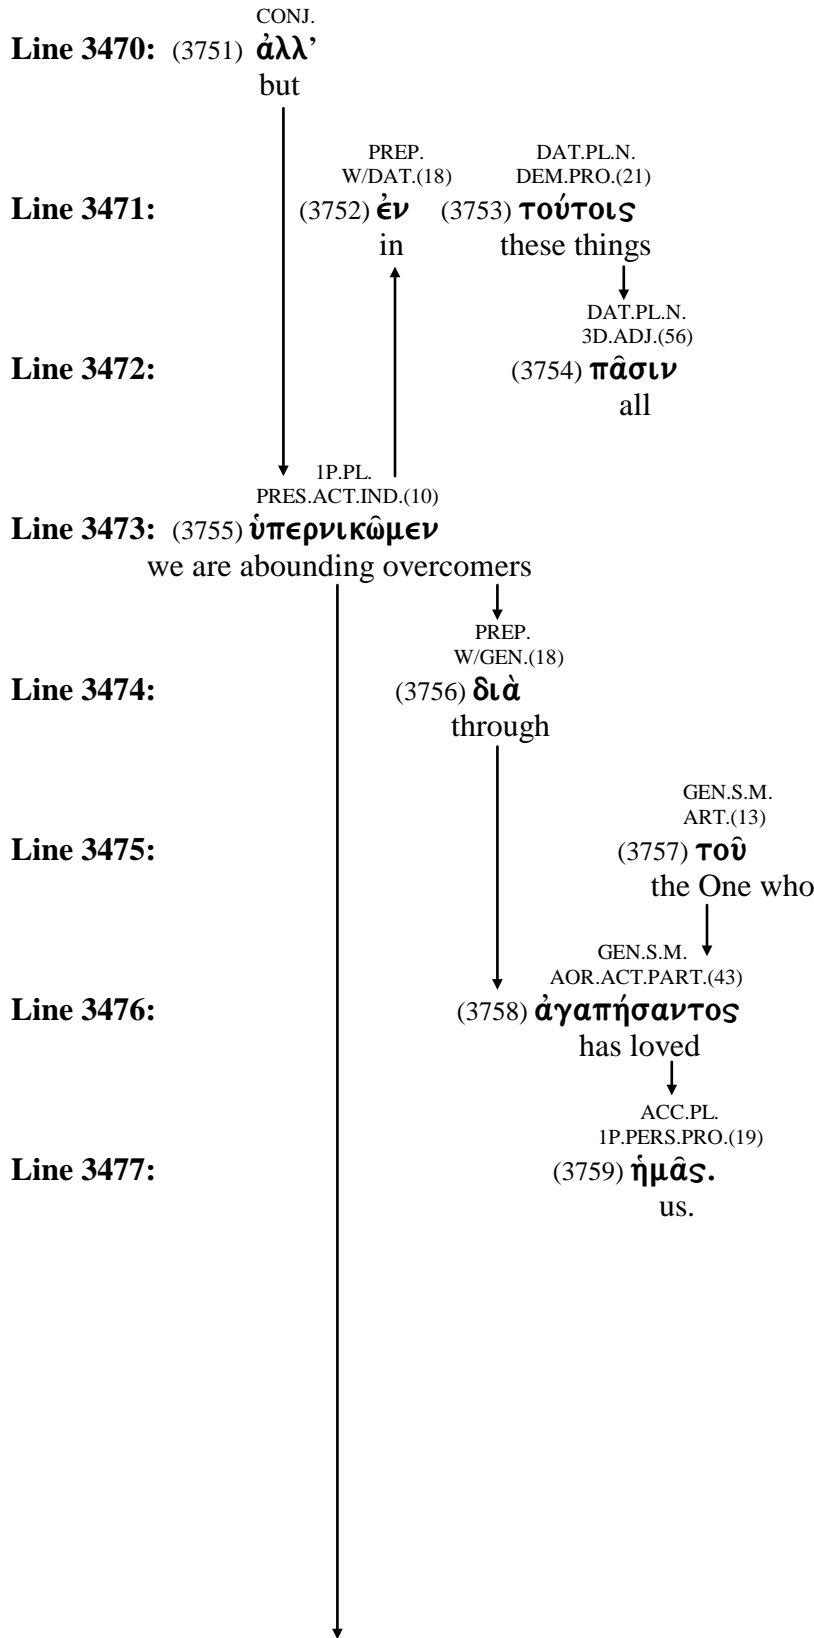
CONJ.
Line 3470: (3751) ἀλλ'
but

PREP.
W/DAT.(18)
DAT.PL.N.
DEM.PRO.(21)
Line 3471: (3752) ἐν (3753) τούτοις
in these things

DAT.PL.N.
3D.ADJ.(56)
Line 3472: (3754) πᾶσιν
all

1P.PL.
PRES.ACT.IND.(10)
Line 3473: (3755) ὑπερνικῶμεν
we are abounding overcomers

PREP.
W/GEN.(18)
Line 3474: (3756) διὰ
through

GEN.S.M.
ART.(13)
Line 3475: (3757) τοῦ
the One who

GEN.S.M.
AOR.ACT.PART.(43)
Line 3476: (3758) ἀγαπήσαντος
has loved

ACC.PL.
1P.PERS.PRO.(19)
Line 3477: (3759) ἡμᾶς.
us.